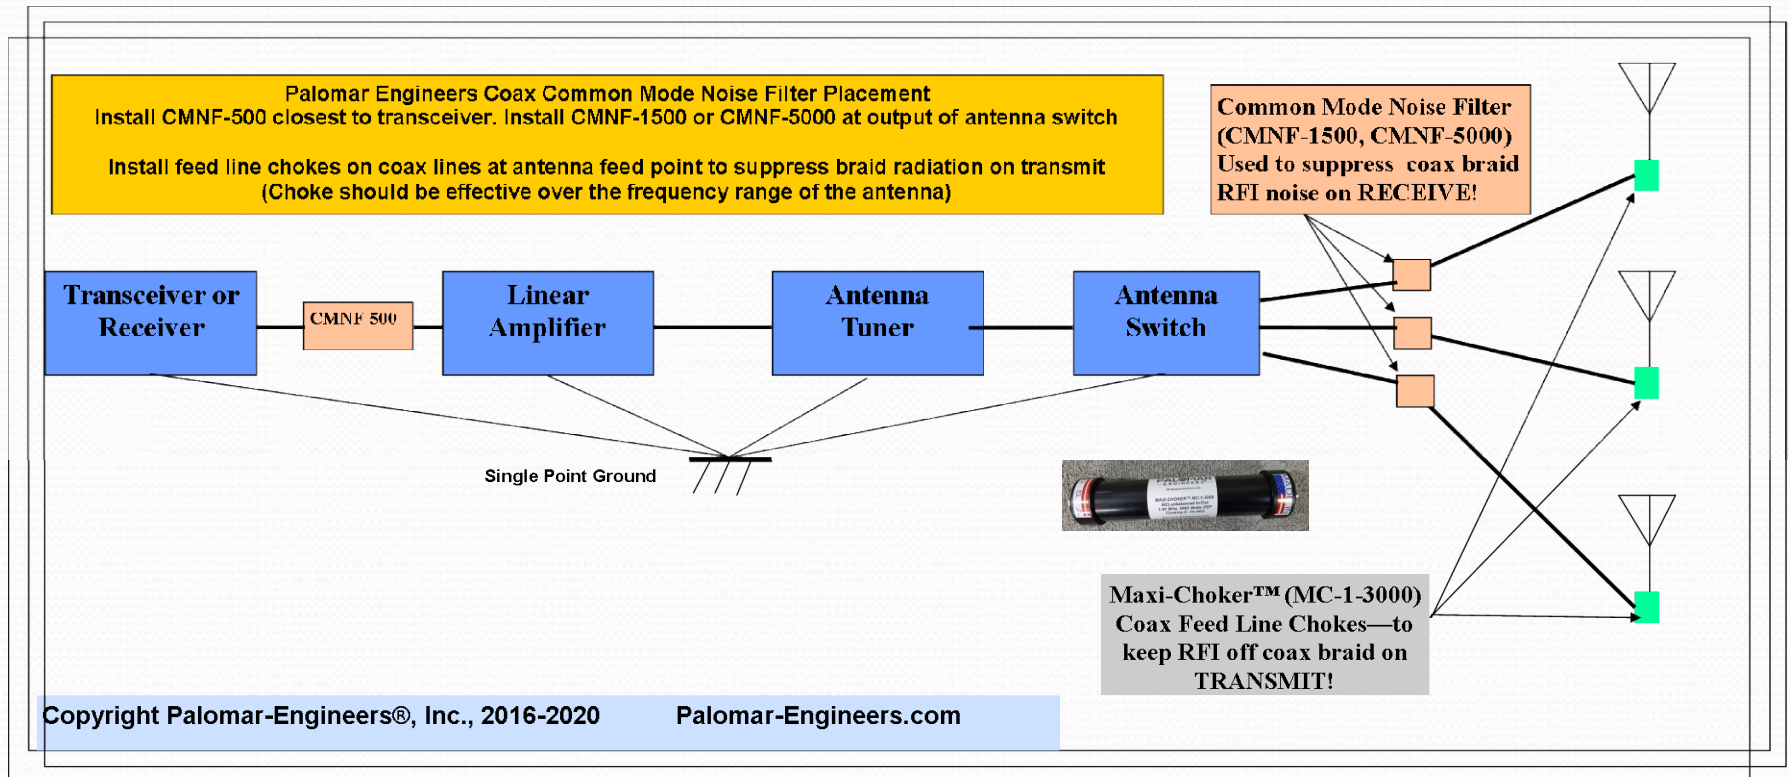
Palomar Engineers Coax Common Mode Noise Filter Placement
Install CMNF-500 closest to transceiver. Install CMNF-1500 or CMNF-5000 at output of antenna switch

Install feed line chokes on coax lines at antenna feed point to suppress braid radiation on transmit
(Choke should be effective over the frequency range of the antenna)

Common Mode Noise Filter (CMNF-1500, CMNF-5000) Used to suppress coax braid RFI noise on RECEIVE!

Transceiver or Receiver

CMNF 500

Linear Amplifier

Antenna Tuner

Antenna Switch

Single Point Ground

Maxi-Choker™ (MC-1-3000) Coax Feed Line Chokes—to keep RFI off coax braid on TRANSMIT!

Copyright Palomar-Engineers®, Inc., 2016-2020 Palomar-Engineers.com